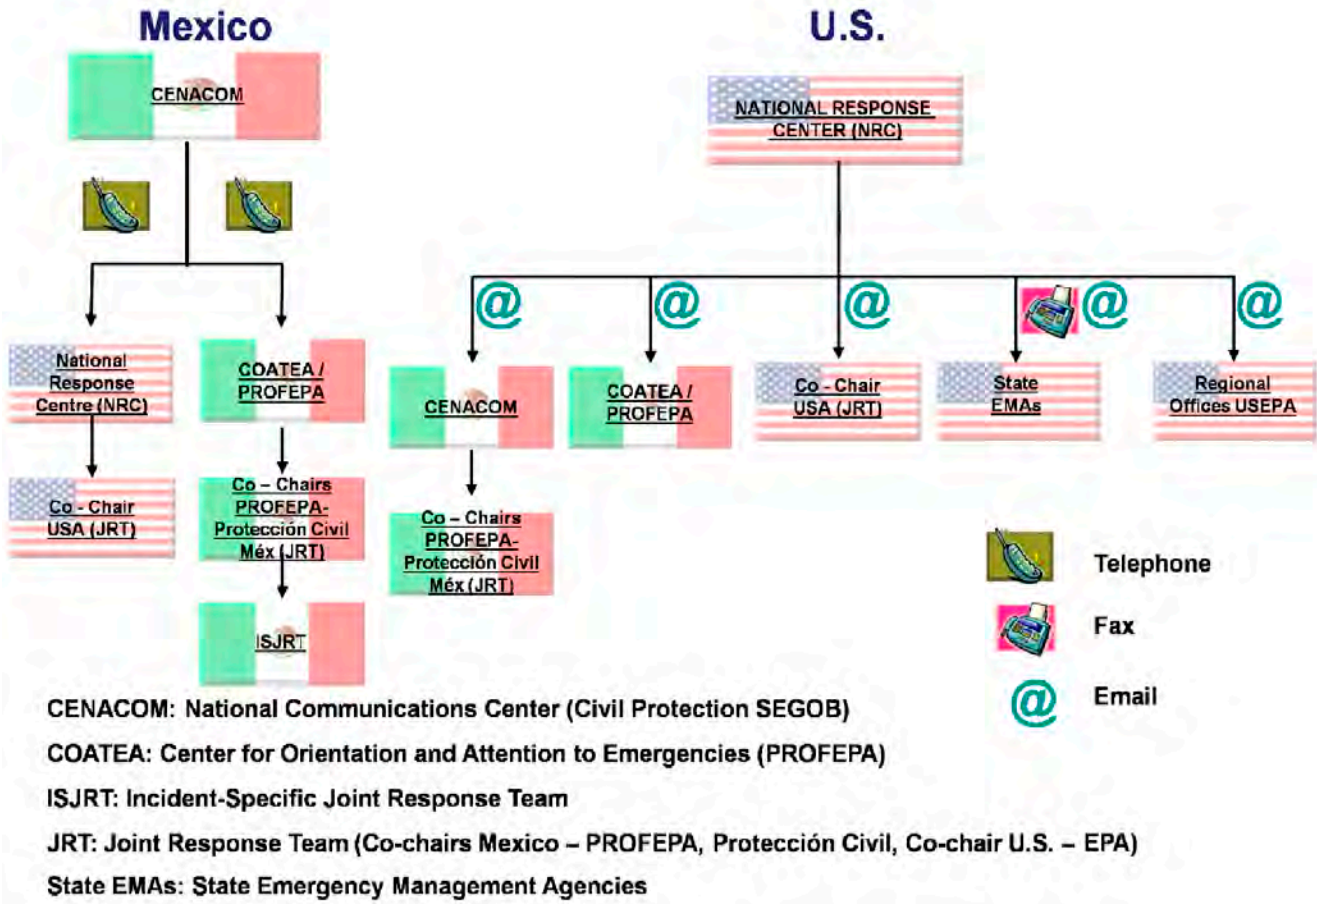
Mexico

CENACOM

National Response Centre (NRC)

COATEA / PROFEPA

Co - Chair USA (JRT)

Co – Chairs PROFEPA-Protección Civil Méx (JRT)

ISJRT

U.S.

NATIONAL RESPONSE CENTER (NRC)

@ @ @ @ @

CENACOM

COATEA / PROFEPA

Co - Chair USA (JRT)

State EMAs

Regional Offices USEPA

Co – Chairs PROFEPA-Protección Civil Méx (JRT)

Telephone

Fax

@ Email

CENACOM: National Communications Center (Civil Protection SEGOB)

COATEA: Center for Orientation and Attention to Emergencies (PROFEPA)

ISJRT: Incident-Specific Joint Response Team

JRT: Joint Response Team (Co-chairs Mexico – PROFEPA, Protección Civil, Co-chair U.S. – EPA)

State EMAs: State Emergency Management Agencies